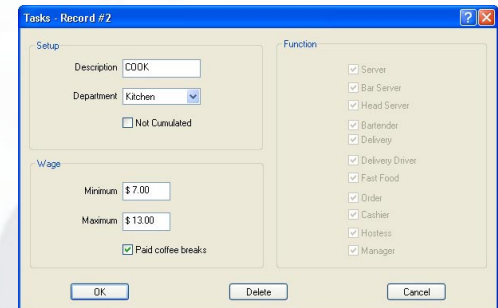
Tasks - Record #2

Setup

Description COOK

Department Kitchen

Not Cumulated

Wage

Minimum $ 7.00

Maximum $ 13.00

Paid coffee breaks

Function

Server
Bar Server
Head Server
Bartender
Delivery
Delivery Driver
Fast Food
Order
Cashier
Hostess
Manager

OK Delete Cancel